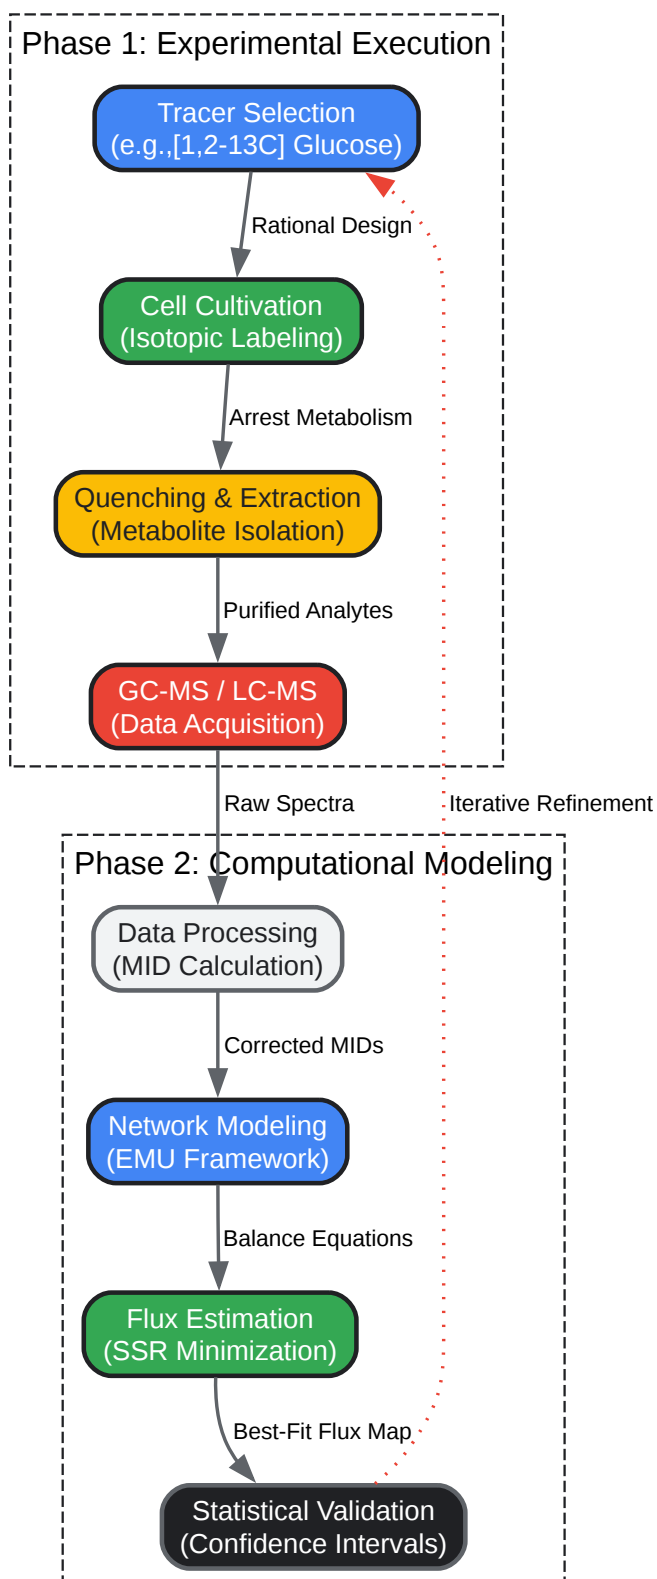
Phase 1: Experimental Execution

Tracer Selection
(e.g.,[1,2-13C] Glucose)

Rational Design

Cell Cultivation
(Isotopic Labeling)

Arrest Metabolism

Quenching & Extraction
(Metabolite Isolation)

Purified Analytes

GC-MS / LC-MS
(Data Acquisition)

Raw Spectra

Iterative Refinement

Phase 2: Computational Modeling

Data Processing
(MID Calculation)

Corrected MIDs

Network Modeling
(EMU Framework)

Balance Equations

Flux Estimation
(SSR Minimization)

Best-Fit Flux Map

Statistical Validation
(Confidence Intervals)